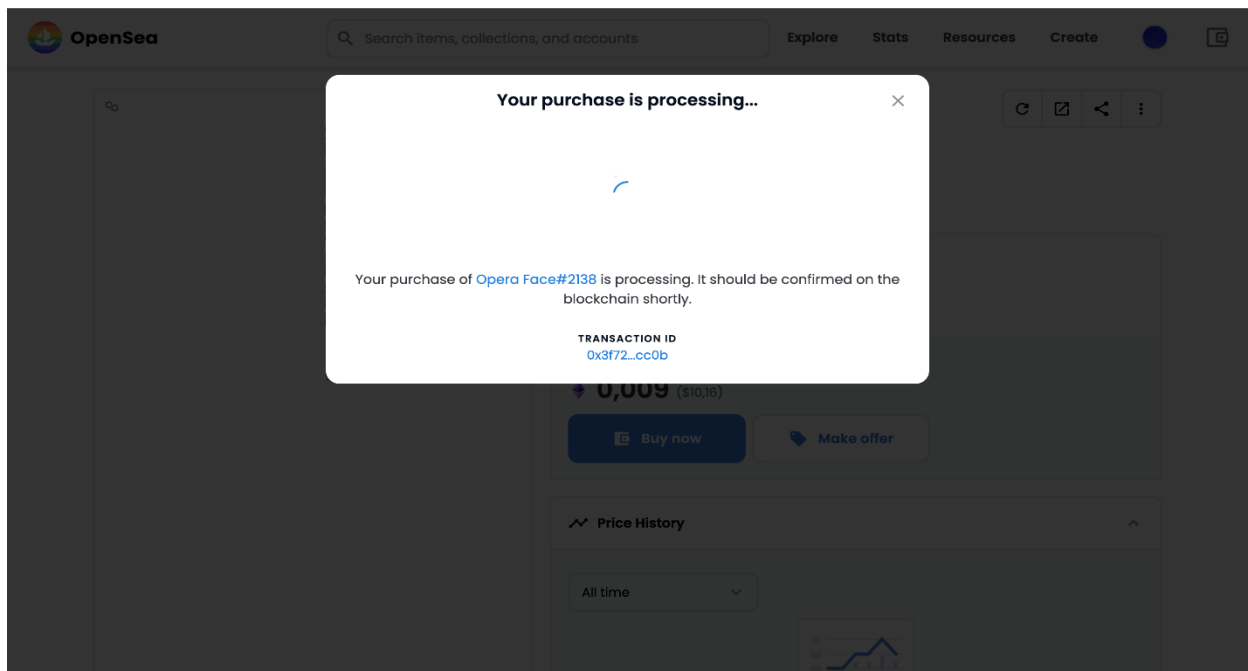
OpenSea

Search items, collections, and accounts

Explore Stats Resources Create

Your purchase is processing...

Your purchase of Opera Face#2138 is processing. It should be confirmed on the blockchain shortly.

TRANSACTION ID
0x3f72...cc0b

0,009 ($10,16)

Buy now

Make offer

Price History

All time